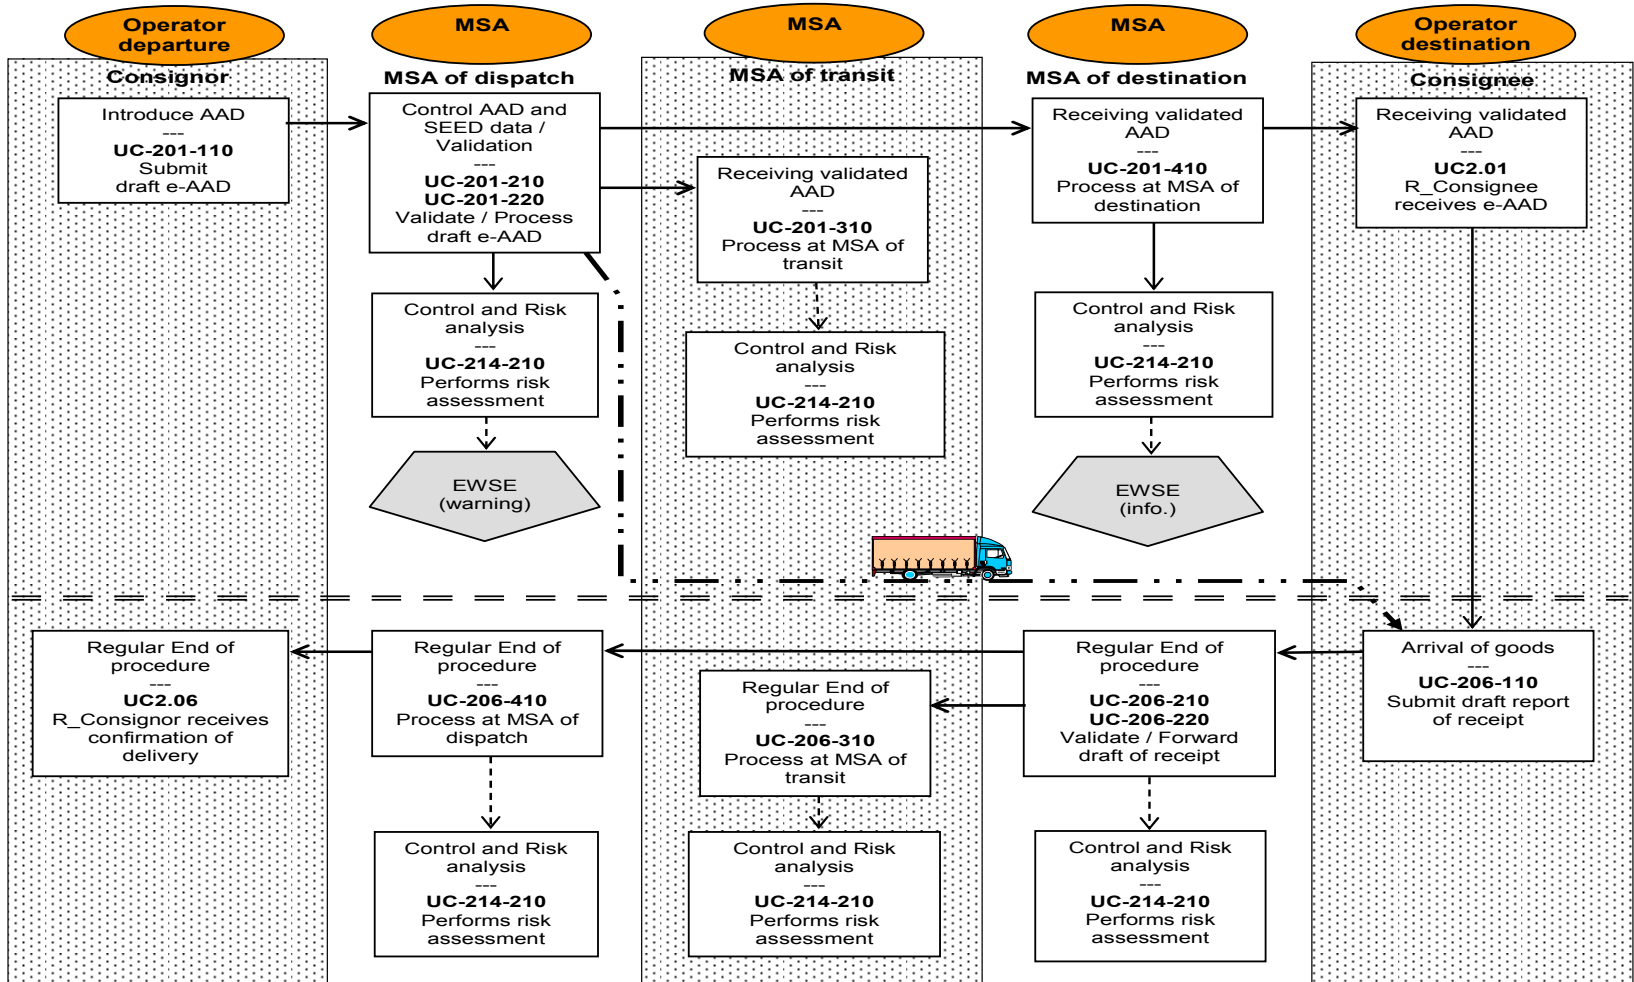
Operator departure

Consignor

MSA

MSA of dispatch

MSA

MSA of transit

MSA

MSA of destination

Operator destination

Consignee

Introduce AAD
---
**UC-201-110**
Submit draft e-AAD

Control AAD and SEED data / Validation
---
**UC-201-210**
**UC-201-220**
Validate / Process draft e-AAD

Receiving validated AAD
---
**UC-201-310**
Process at MSA of transit

Receiving validated AAD
---
**UC-201-410**
Process at MSA of destination

Receiving validated AAD
---
**UC2.01**
R_Consignee receives e-AAD

Control and Risk analysis
---
**UC-214-210**
Performs risk assessment

Control and Risk analysis
---
**UC-214-210**
Performs risk assessment

Control and Risk analysis
---
**UC-214-210**
Performs risk assessment

EWSE
(warning)

EWSE
(info.)

Regular End of procedure
---
**UC2.06**
R_Consignor receives confirmation of delivery

Regular End of procedure
---
**UC-206-410**
Process at MSA of dispatch

Regular End of procedure
---
**UC-206-310**
Process at MSA of transit

Regular End of procedure
---
**UC-206-210**
**UC-206-220**
Validate / Forward draft of receipt

Arrival of goods
---
**UC-206-110**
Submit draft report of receipt

Control and Risk analysis
---
**UC-214-210**
Performs risk assessment

Control and Risk analysis
---
**UC-214-210**
Performs risk assessment

Control and Risk analysis
---
**UC-214-210**
Performs risk assessment